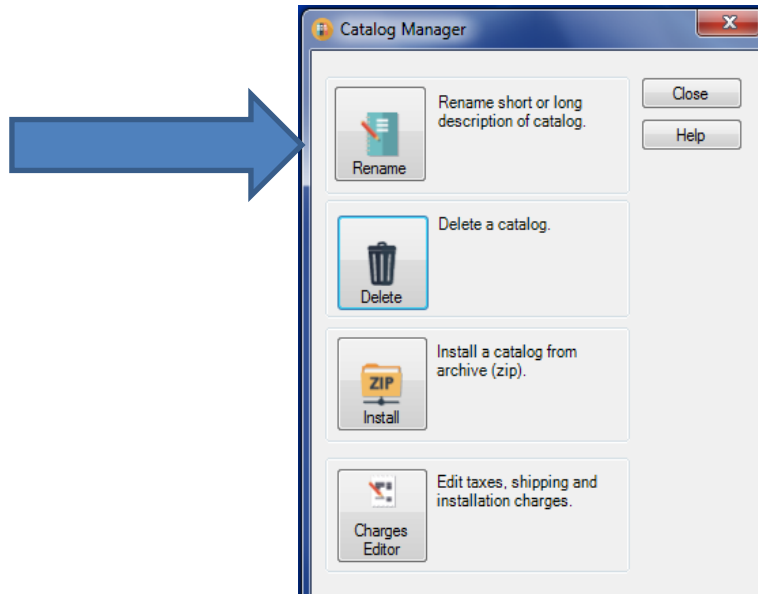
Catalog Manager

Close

Help

Rename

Rename short or long description of catalog.

Delete

Delete a catalog.

ZIP

Install

Install a catalog from archive (zip).

Charges Editor

Edit taxes, shipping and installation charges.